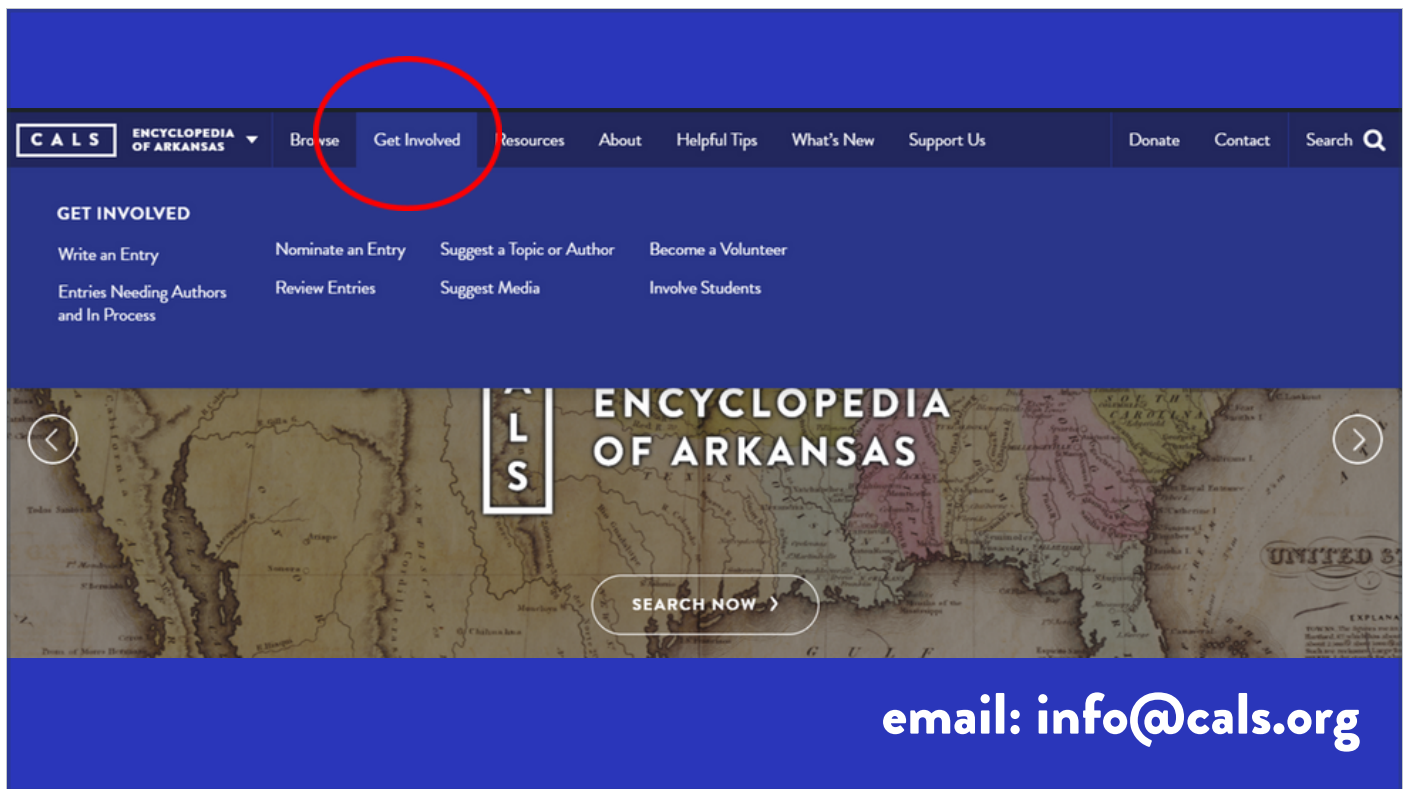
CALS ENCYCLOPEDIA OF ARKANSAS

Browse Get Involved Resources About Helpful Tips What's New Support Us Donate Contact Search

GET INVOLVED

Write an Entry

Entries Needing Authors and In Process

Nominate an Entry

Review Entries

Suggest a Topic or Author

Suggest Media

Become a Volunteer

Involve Students

CALS ENCYCLOPEDIA OF ARKANSAS

SEARCH NOW ›

UNITED ST

email: info@cals.org